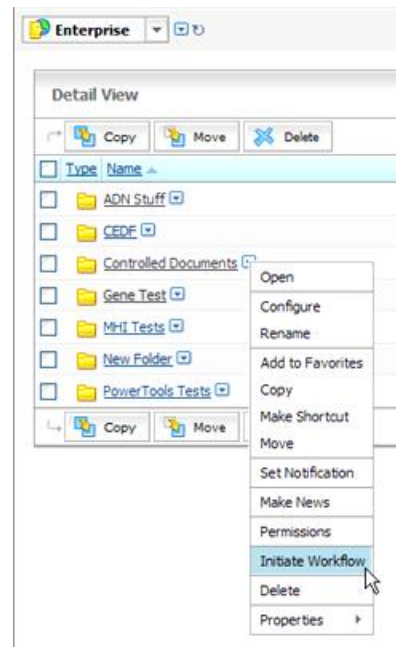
Enterprise

Detail View

Copy Move Delete

Type Name

ADN Stuff

CEDF

Controlled Documents

Gene Test

MHI Tests

New Folder

PowerTools Tests

Copy Move

Open

Configure

Rename

Add to Favorites

Copy

Make Shortcut

Move

Set Notification

Make News

Permissions

Initiate Workflow

Delete

Properties